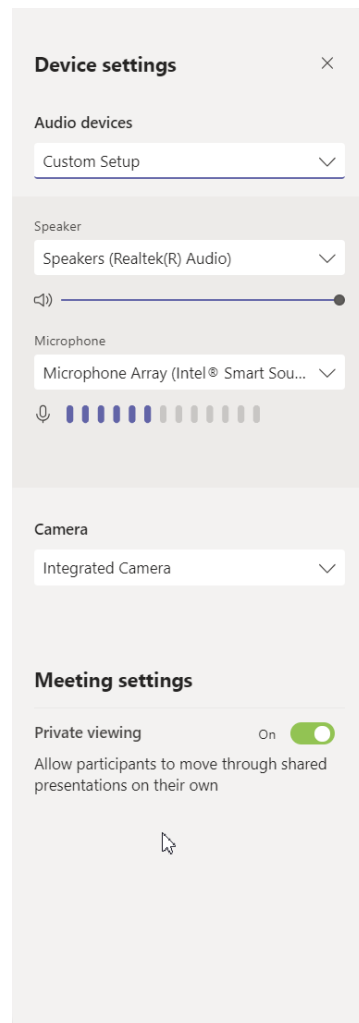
Device settings

Audio devices

Custom Setup

Speaker

Speakers (Realtek(R) Audio)

Microphone

Microphone Array (Intel® Smart Sou...

Camera

Integrated Camera

Meeting settings

Private viewing

On

Allow participants to move through shared presentations on their own